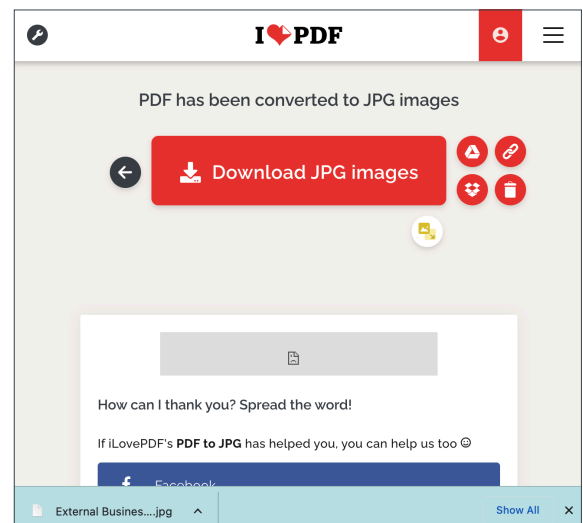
I❤PDF

PDF has been converted to JPG images

Download JPG images

How can I thank you? Spread the word!

If iLovePDF's **PDF to JPG** has helped you, you can help us too ☺

Facebook

External Busines....jpg

Show All